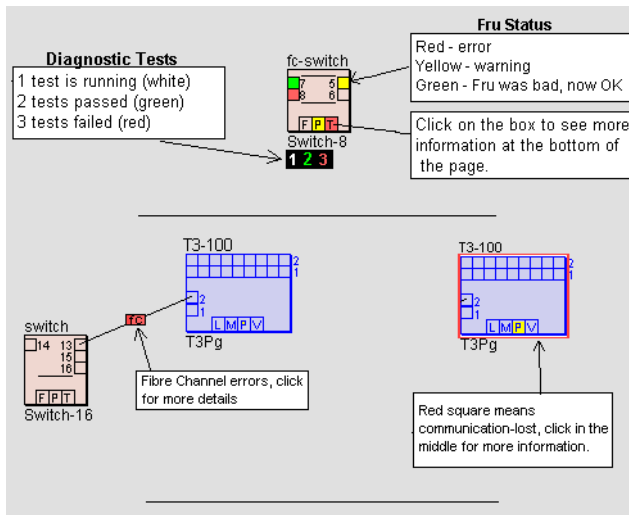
Diagnostic Tests

1 test is running (white)
2 tests passed (green)
3 tests failed (red)

Fru Status

Red - error
Yellow - warning
Green - Fru was bad, now OK

fc-switch

7 5
8 6

F P T

Switch-8

1 2 3

Click on the box to see more information at the bottom of the page.

T3-100

2
1

2
1

L M P V

T3Pg

switch

14 13
15
16

F P T

Switch-16

fc

Fibre Channel errors, click for more details

T3-100

2
1

2
1

L M P V

T3Pg

Red square means communication-lost, click in the middle for more information.